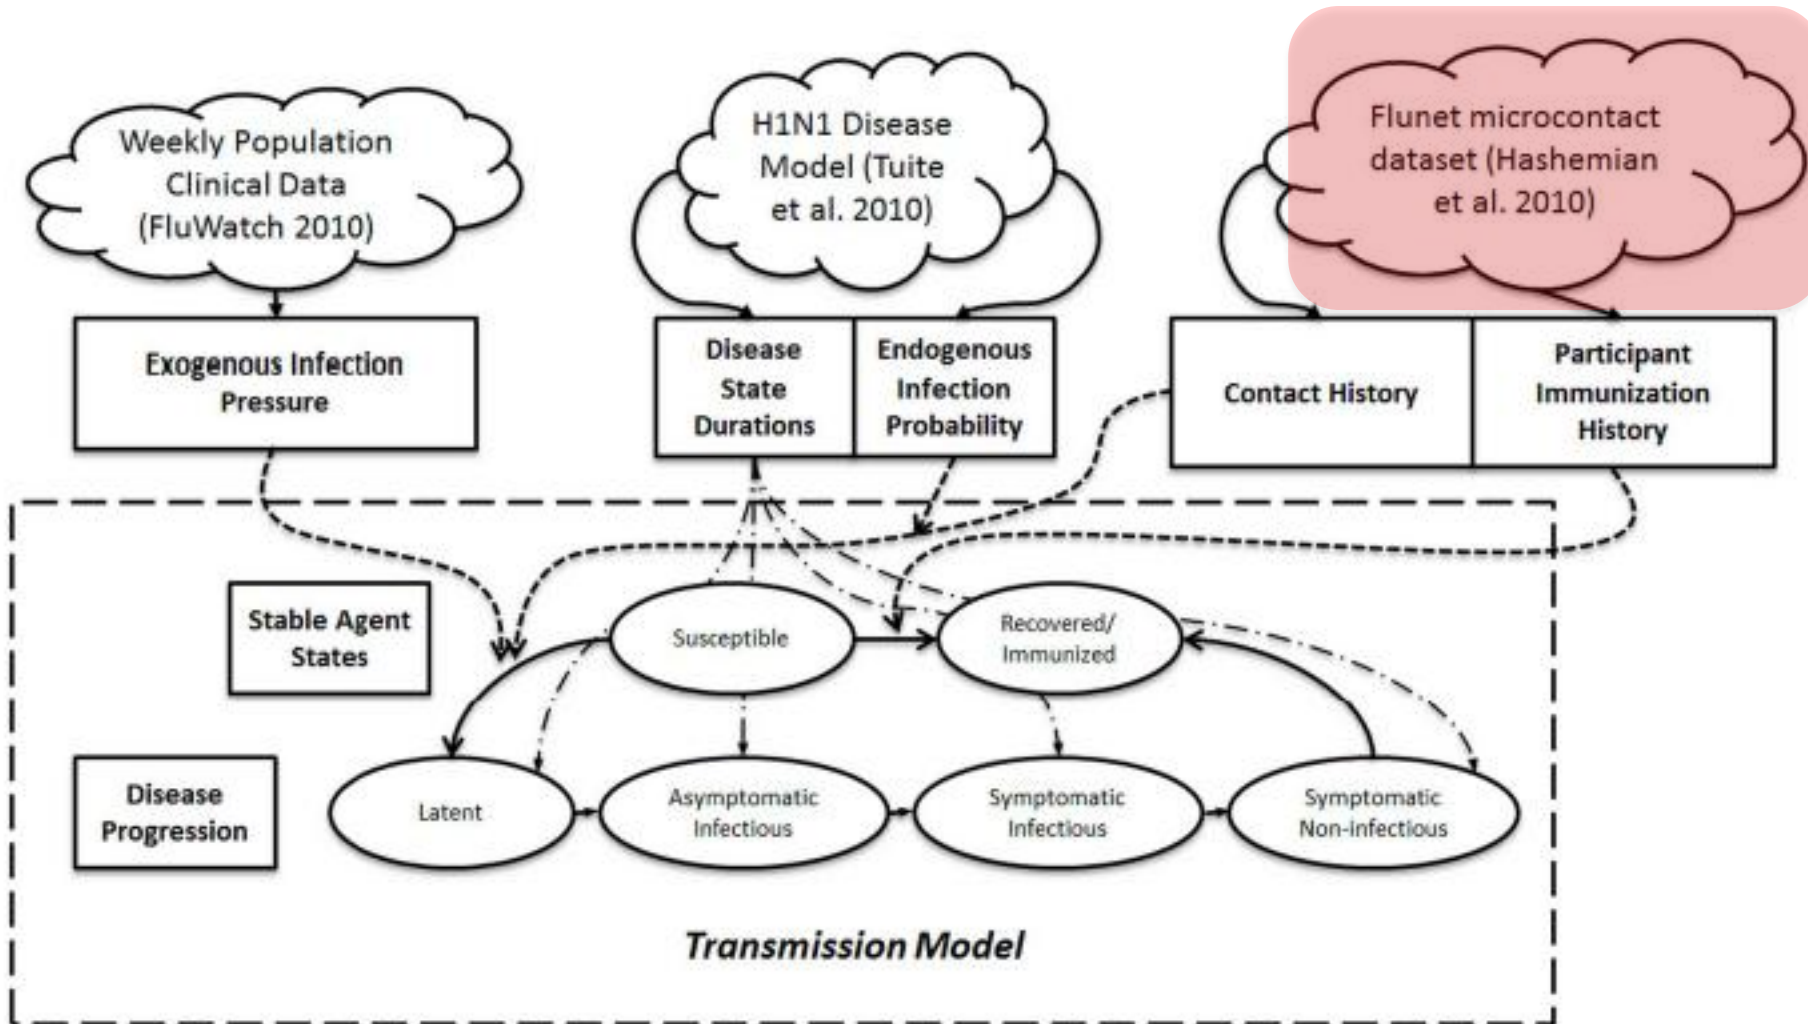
Weekly Population Clinical Data (FluWatch 2010)

H1N1 Disease Model (Tuite et al. 2010)

Flunet microcontact dataset (Hashemian et al. 2010)

Exogenous Infection Pressure

Disease State Durations

Endogenous Infection Probability

Contact History

Participant Immunization History

Stable Agent States

Susceptible

Recovered/ Immunized

Disease Progression

Latent

Asymptomatic Infectious

Symptomatic Infectious

Symptomatic Non-infectious

Transmission Model